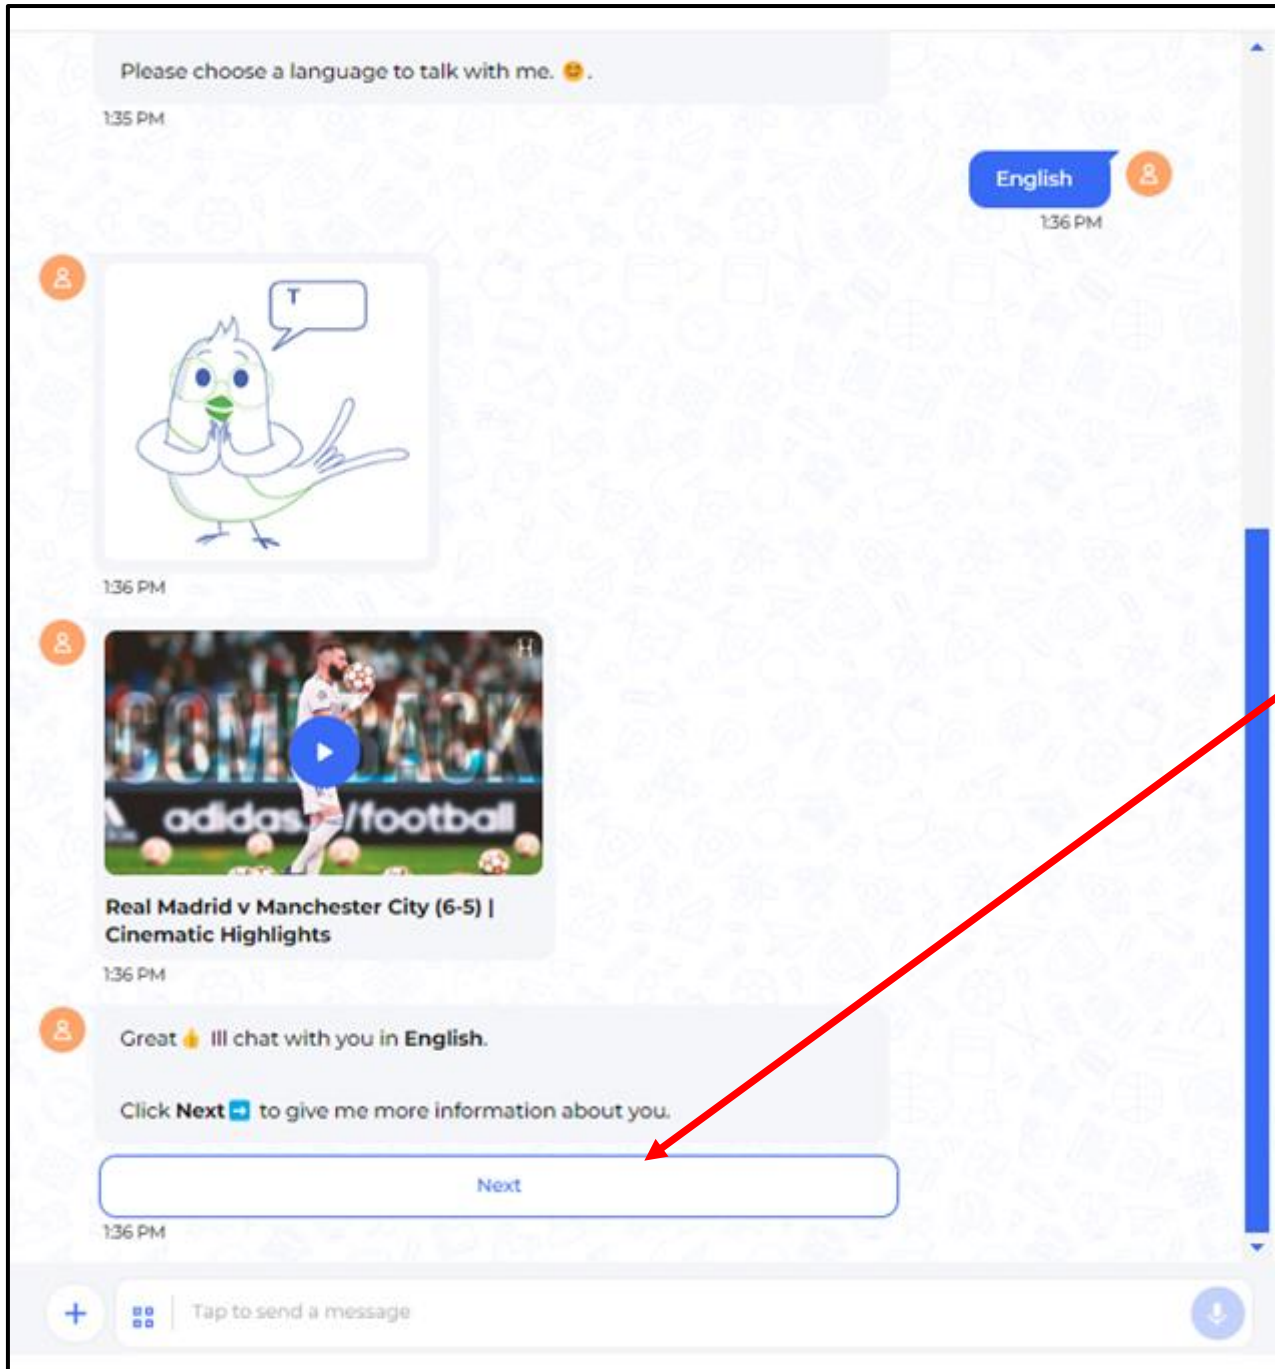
Please choose a language to talk with me. 😊.

1:35 PM

English

1:36 PM

T

1:36 PM

COMEBACK
adidas /football

Real Madrid v Manchester City (6-5) | Cinematic Highlights

1:36 PM

Great 👍 Ill chat with you in **English**.

Click **Next** ➡ to give me more information about you.

Next

1:36 PM

Tap to send a message